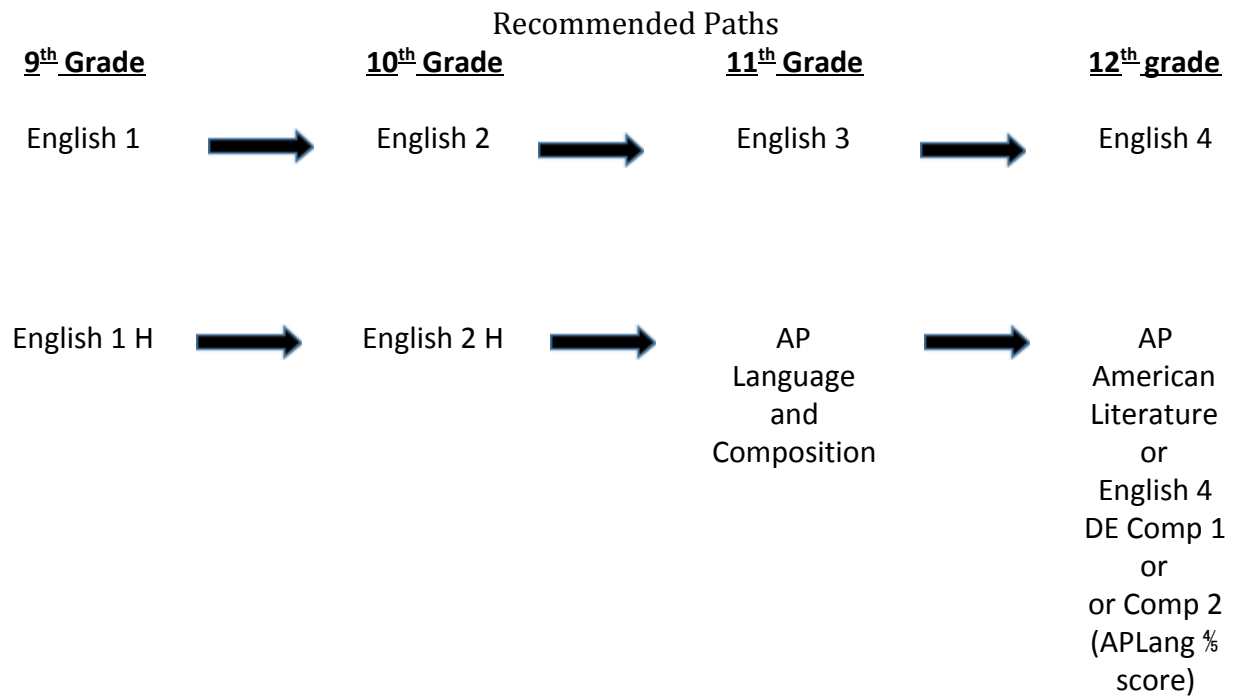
Recommended Paths

| 9th Grade | 10th Grade | 11th Grade | 12th grade |
|---|---|---|---|
| English 1 | English 2 | English 3 | English 4 |
| English 1 H | English 2 H | AP Language and Composition | AP American Literature or English 4 DE Comp 1 or or Comp 2 (APLang ⅘ score) |